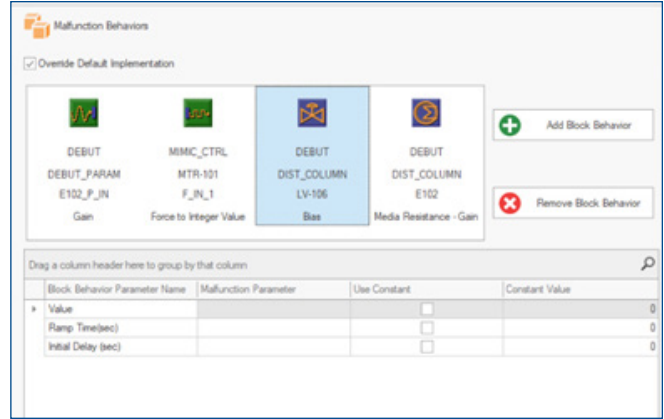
Malfunction Behaviors

Override Default Implementation

DEBUT
DEBUT_PARAM
E102_P_IN
Gain

MIMIC_CTRL
MTR-101
F_IN_1
Force to Integer Value

DEBUT
DIST_COLUMN
LV-106
Bias

DEBUT
DIST_COLUMN
E102
Media Resistance - Gain

Add Block Behavior

Remove Block Behavior

Drag a column header here to group by that column

| Block Behavior Parameter Name | Malfunction Parameter | Use Constant | Constant Value |
|---|---|---|---|
| Value | | | 0 |
| Ramp Time(sec) | | | 0 |
| Initial Delay (sec) | | | 0 |